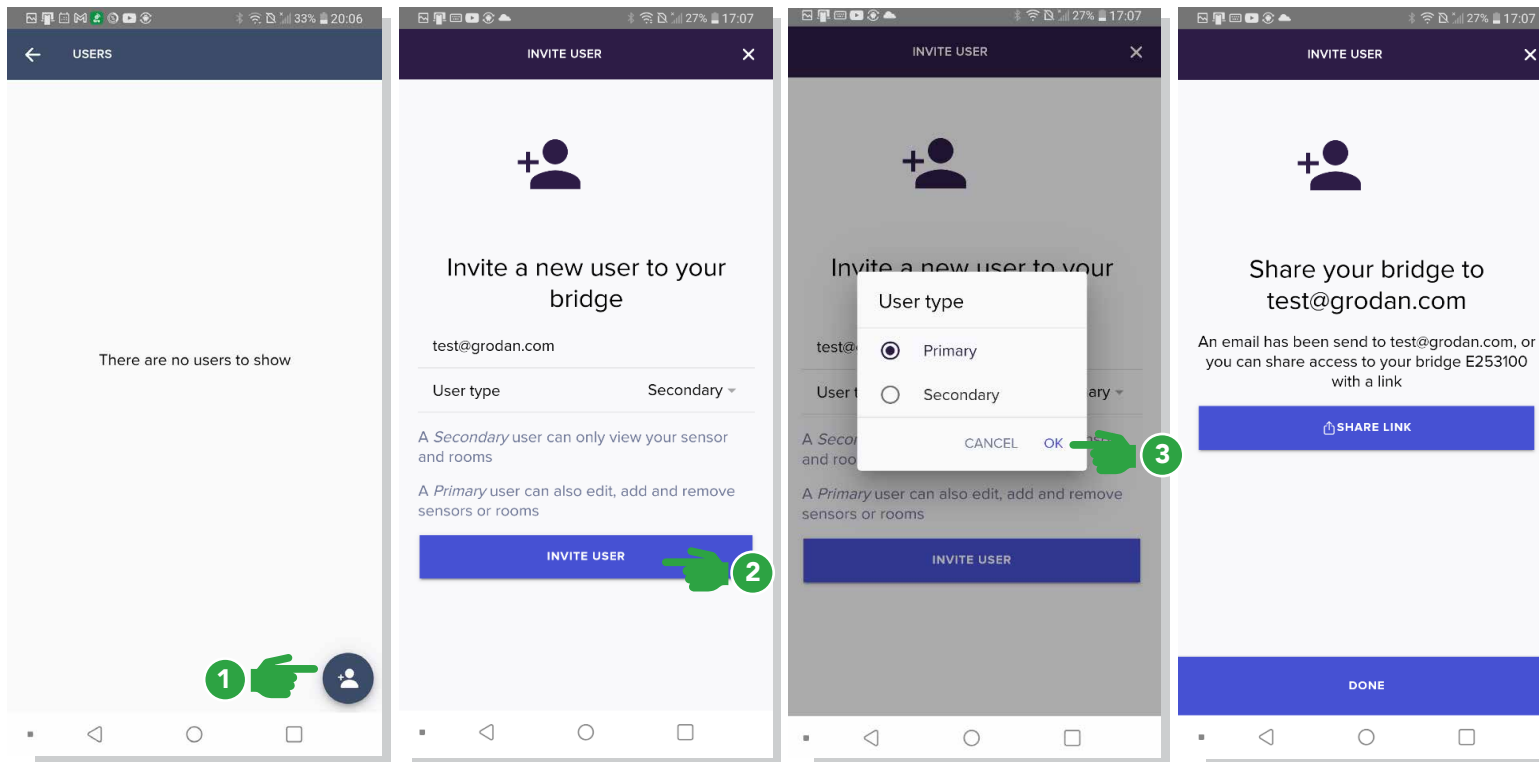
33% 20:06

USERS

There are no users to show

1

27% 17:07

INVITE USER

Invite a new user to your bridge

test@grodan.com

User type Secondary

A *Secondary* user can only view your sensor and rooms

A *Primary* user can also edit, add and remove sensors or rooms

INVITE USER

2

27% 17:07

INVITE USER

Invite a new user to your

test@

User t ary

A Secon and roo

User type

Primary

Secondary

CANCEL OK

3

A *Primary* user can also edit, add and remove sensors or rooms

INVITE USER

27% 17:07

INVITE USER

Share your bridge to test@grodan.com

An email has been send to test@grodan.com, or you can share access to your bridge E253100 with a link

SHARE LINK

DONE